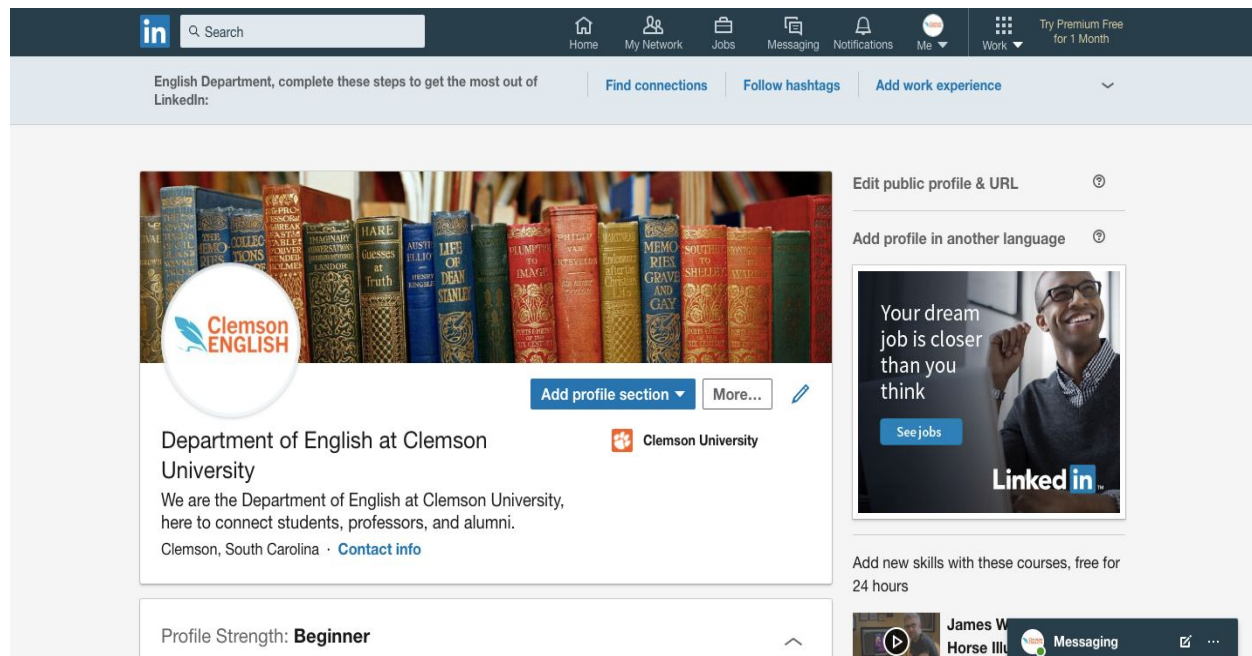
in Search

Home My Network Jobs Messaging Notifications Me Work Try Premium Free for 1 Month

English Department, complete these steps to get the most out of LinkedIn:

Find connections Follow hashtags Add work experience

Edit public profile & URL

Add profile in another language

Your dream job is closer than you think

See jobs

LinkedIn

Clemson ENGLISH

Add profile section More...

Department of English at Clemson University

Clemson University

We are the Department of English at Clemson University, here to connect students, professors, and alumni.

Clemson, South Carolina · Contact info

Add new skills with these courses, free for 24 hours

James W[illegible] Horse Illu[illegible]

Messaging

Profile Strength: Beginner